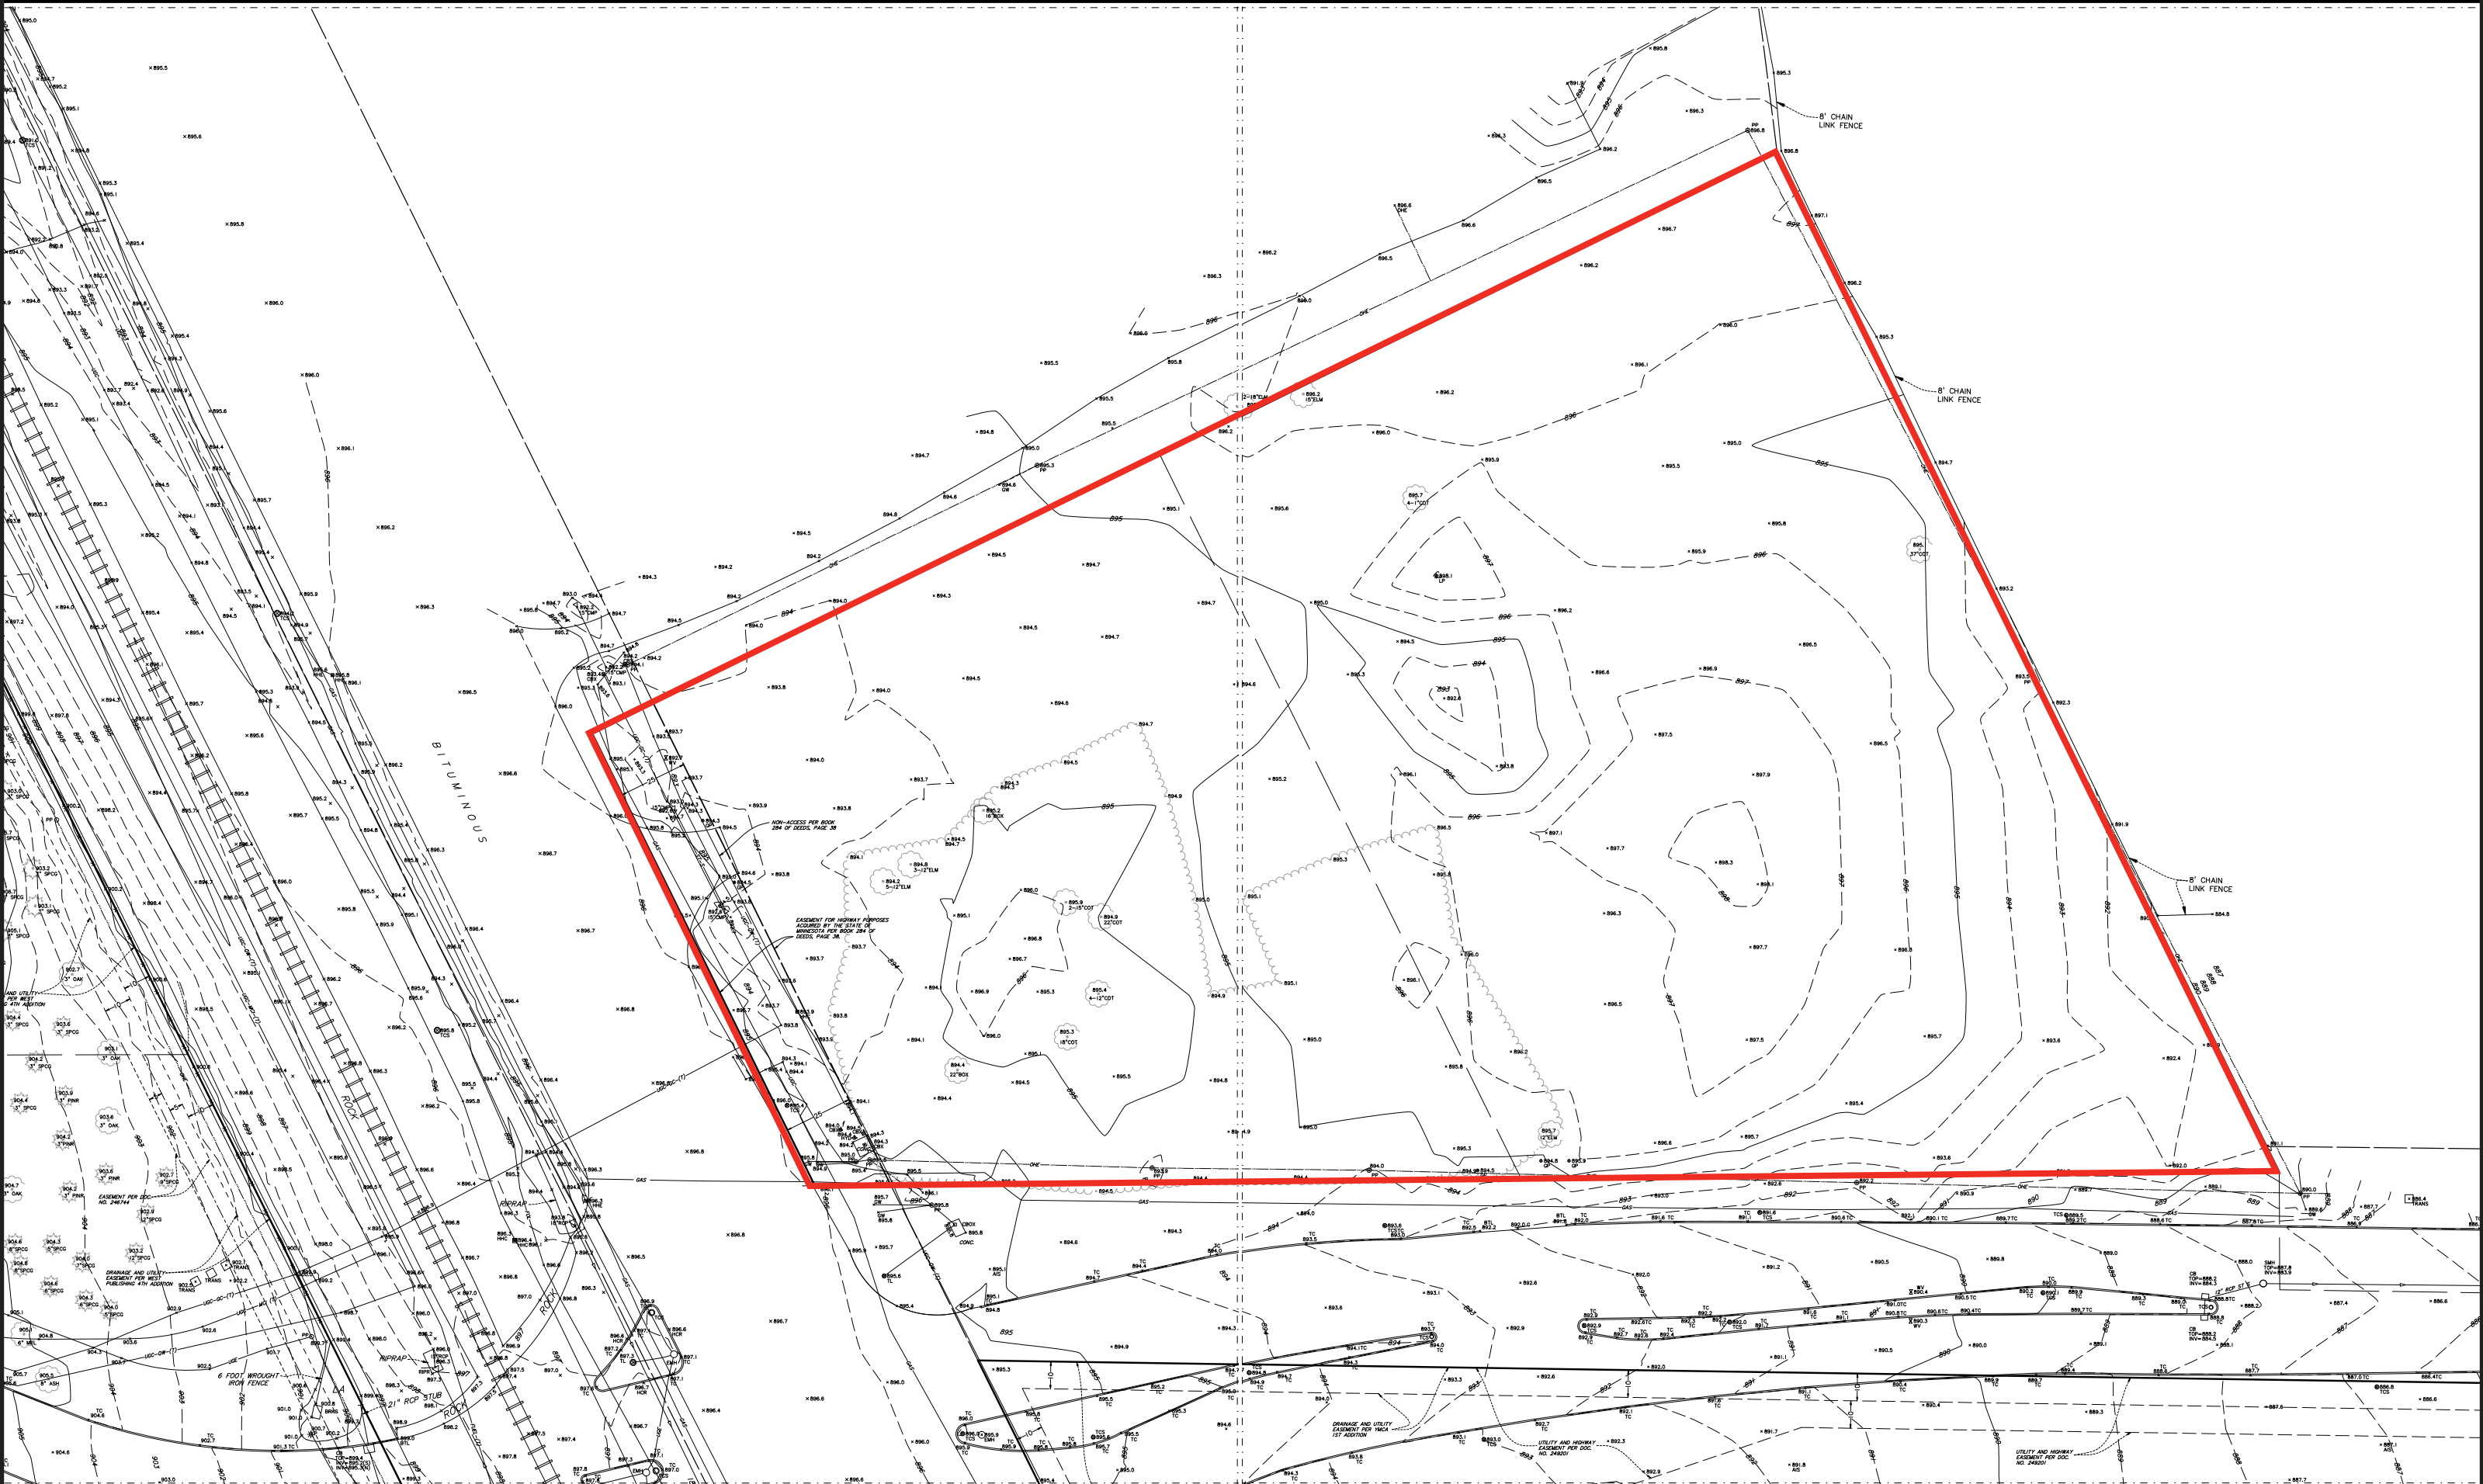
8' CHAIN LINK FENCE

8' CHAIN LINK FENCE

8' CHAIN LINK FENCE

BITUMINOUS

NON-ACCESS PER BOOK 284 OF DEEDS, PAGE 38

EASEMENT FOR HIGHWAY PURPOSES ACQUIRED BY THE STATE OF MINNESOTA PER BOOK 284 OF DEEDS, PAGE 38

ROCK

RIPRAP

RIPRAP

21" RCP STUB

6 FOOT WROUGHT IRON FENCE

DRAINAGE AND UTILITY EASEMENT PER WEST PUBLISHING 4TH ADDITION

EASEMENT PER DOC. NO. 246744

DRAINAGE AND UTILITY EASEMENT PER YMCA 1ST ADDITION

UTILITY AND HIGHWAY EASEMENT PER DOC. NO. 249201

UTILITY AND HIGHWAY EASEMENT PER DOC. NO. 249201

GAS

OHE

895

896

897

894

893

892

891

890

889

888